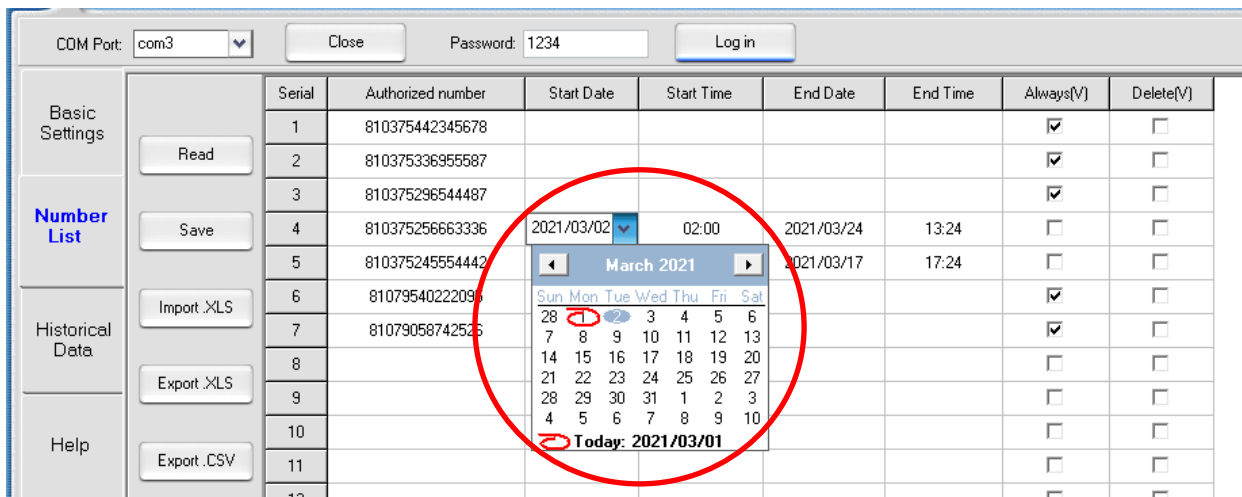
COM Port: com3 Close Password: 1234 Log in

Basic Settings

Number List

Historical Data

Help

Read

Save

Import .XLS

Export .XLS

Export .CSV

| Serial | Authorized number | Start Date | Start Time | End Date | End Time | Always(V) | Delete(V) |
|---|---|---|---|---|---|---|---|
| 1 | 810375442345678 | | | | | ☑ | ☐ |
| 2 | 810375336955587 | | | | | ☑ | ☐ |
| 3 | 810375296544487 | | | | | ☑ | ☐ |
| 4 | 810375256663336 | 2021/03/02 | 02:00 | 2021/03/24 | 13:24 | ☐ | ☐ |
| 5 | 810375245554442 | | | 2021/03/17 | 17:24 | ☐ | ☐ |
| 6 | 81079540222095 | | | | | ☑ | ☐ |
| 7 | 81079058742526 | | | | | ☑ | ☐ |
| 8 | | | | | | ☐ | ☐ |
| 9 | | | | | | ☐ | ☐ |
| 10 | | | | | | ☐ | ☐ |
| 11 | | | | | | ☐ | ☐ |
| 12 | | | | | | ☐ | ☐ |

March 2021

| Sun | Mon | Tue | Wed | Thu | Fri | Sat |
|---|---|---|---|---|---|---|
| 28 | 1 | 2 | 3 | 4 | 5 | 6 |
| 7 | 8 | 9 | 10 | 11 | 12 | 13 |
| 14 | 15 | 16 | 17 | 18 | 19 | 20 |
| 21 | 22 | 23 | 24 | 25 | 26 | 27 |
| 28 | 29 | 30 | 31 | 1 | 2 | 3 |
| 4 | 5 | 6 | 7 | 8 | 9 | 10 |

Today: 2021/03/01